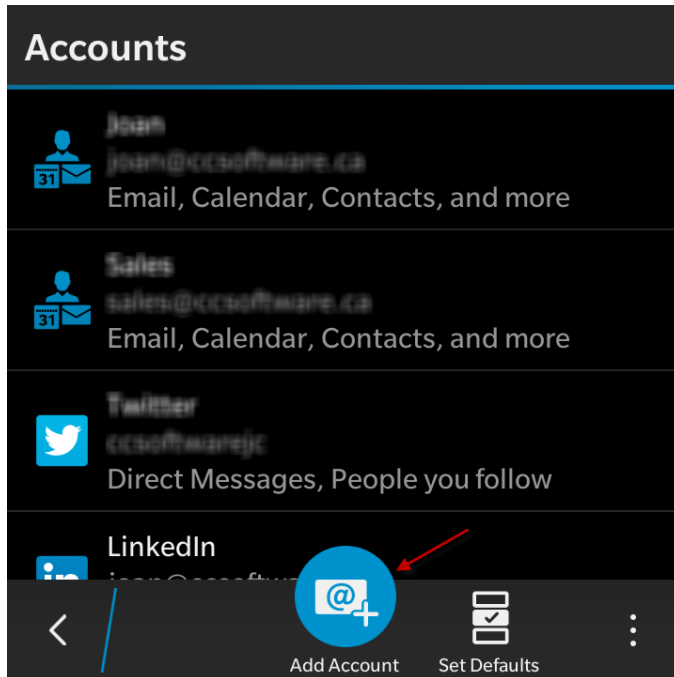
Accounts

Joan
joan@ccsoftware.ca
Email, Calendar, Contacts, and more

Sales
sales@ccsoftware.ca
Email, Calendar, Contacts, and more

Twitter
ccsoftwarejc
Direct Messages, People you follow

LinkedIn
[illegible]

31

Add Account

Set Defaults